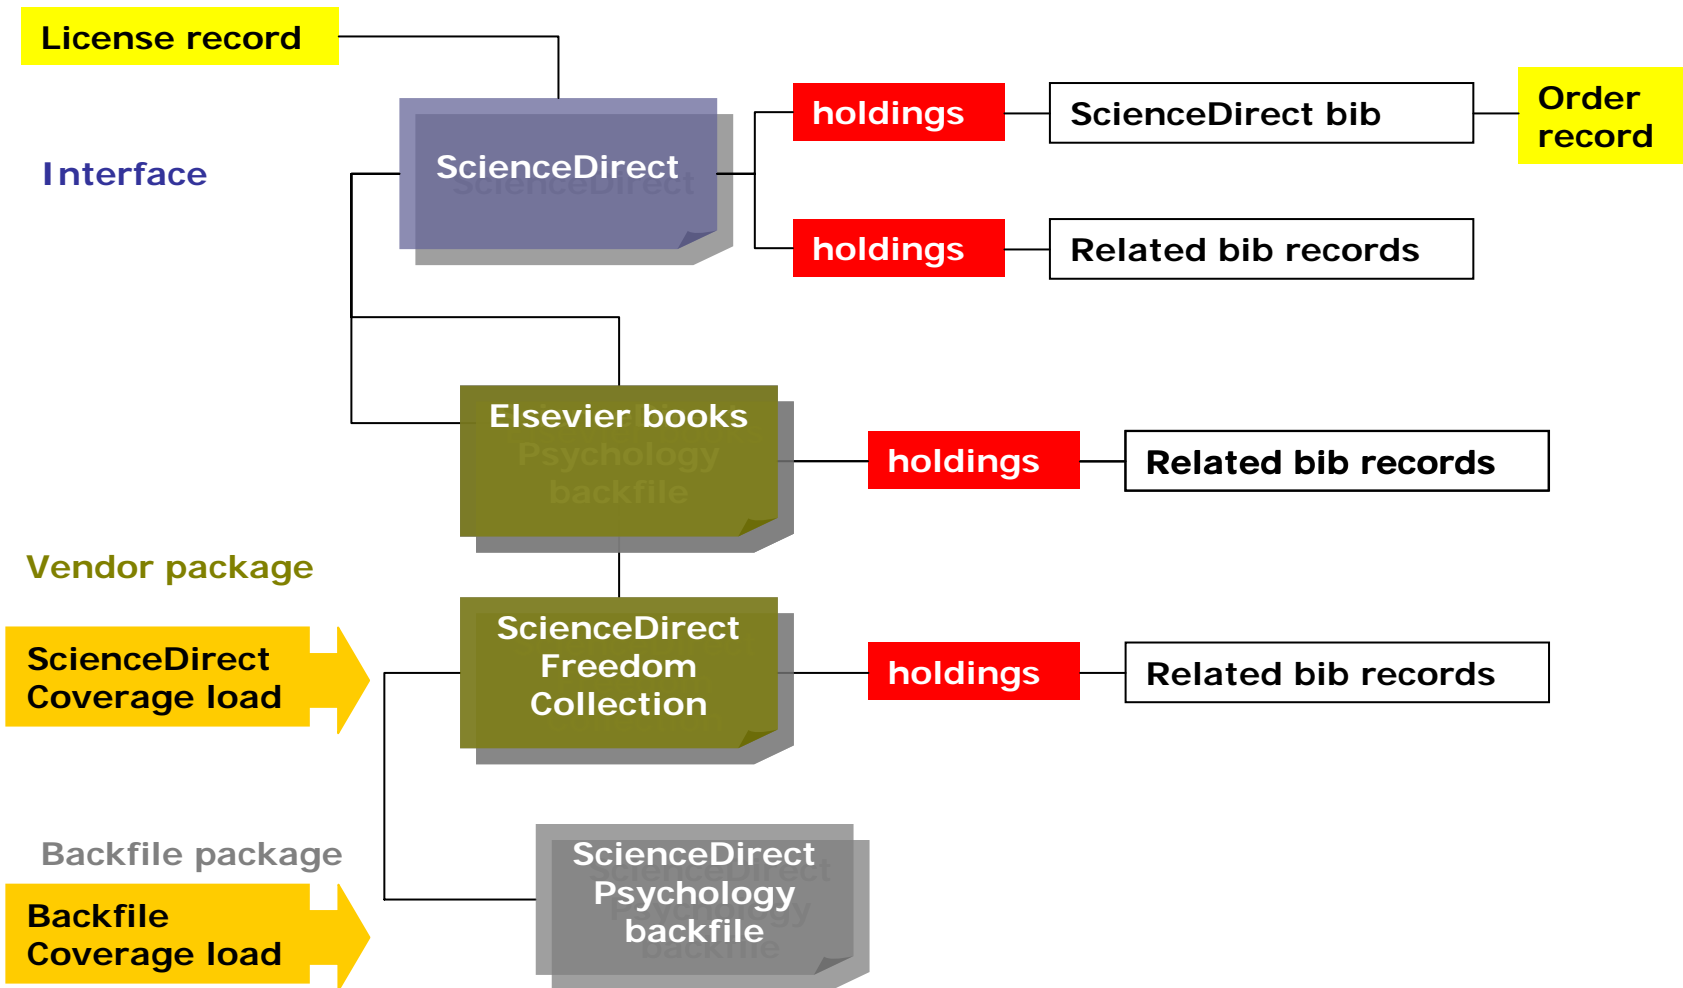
License record

Interface

ScienceDirect

holdings

ScienceDirect bib

Order record

holdings

Related bib records

Elsevier books

holdings

Related bib records

Vendor package

ScienceDirect Coverage load

ScienceDirect Freedom Collection

holdings

Related bib records

Backfile package

Backfile Coverage load

ScienceDirect Psychology backfile